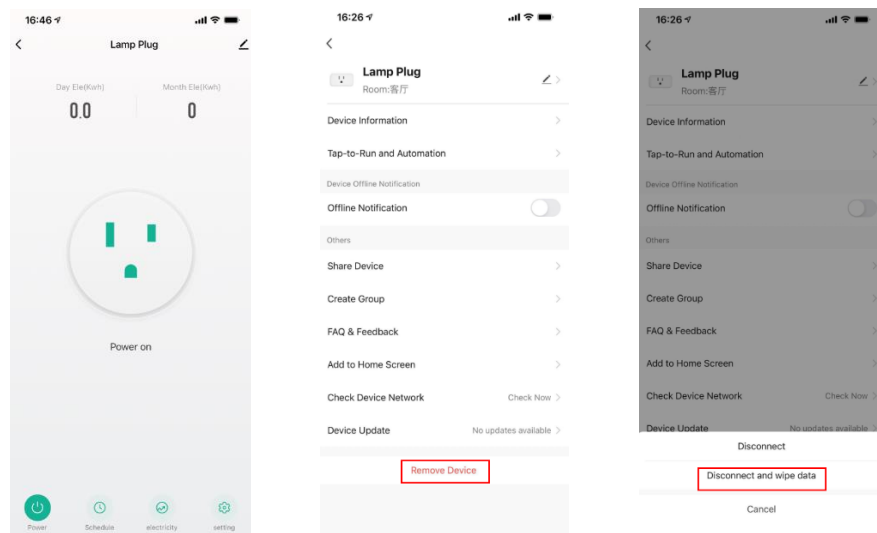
16:46

Lamp Plug

Day Ele(Kwh)
0.0

Month Ele(Kwh)
0

Power on

Power
Schedule
electricity
setting

16:26

Lamp Plug
Room:客厅

Device Information
Tap-to-Run and Automation
Device Offline Notification
Offline Notification
Others
Share Device
Create Group
FAQ & Feedback
Add to Home Screen
Check Device Network
Check Now
Device Update
No updates available

Remove Device

16:26

Lamp Plug
Room:客厅

Device Information
Tap-to-Run and Automation
Device Offline Notification
Offline Notification
Others
Share Device
Create Group
FAQ & Feedback
Add to Home Screen
Check Device Network
Check Now
Device Update
No updates available

Disconnect
Disconnect and wipe data
Cancel